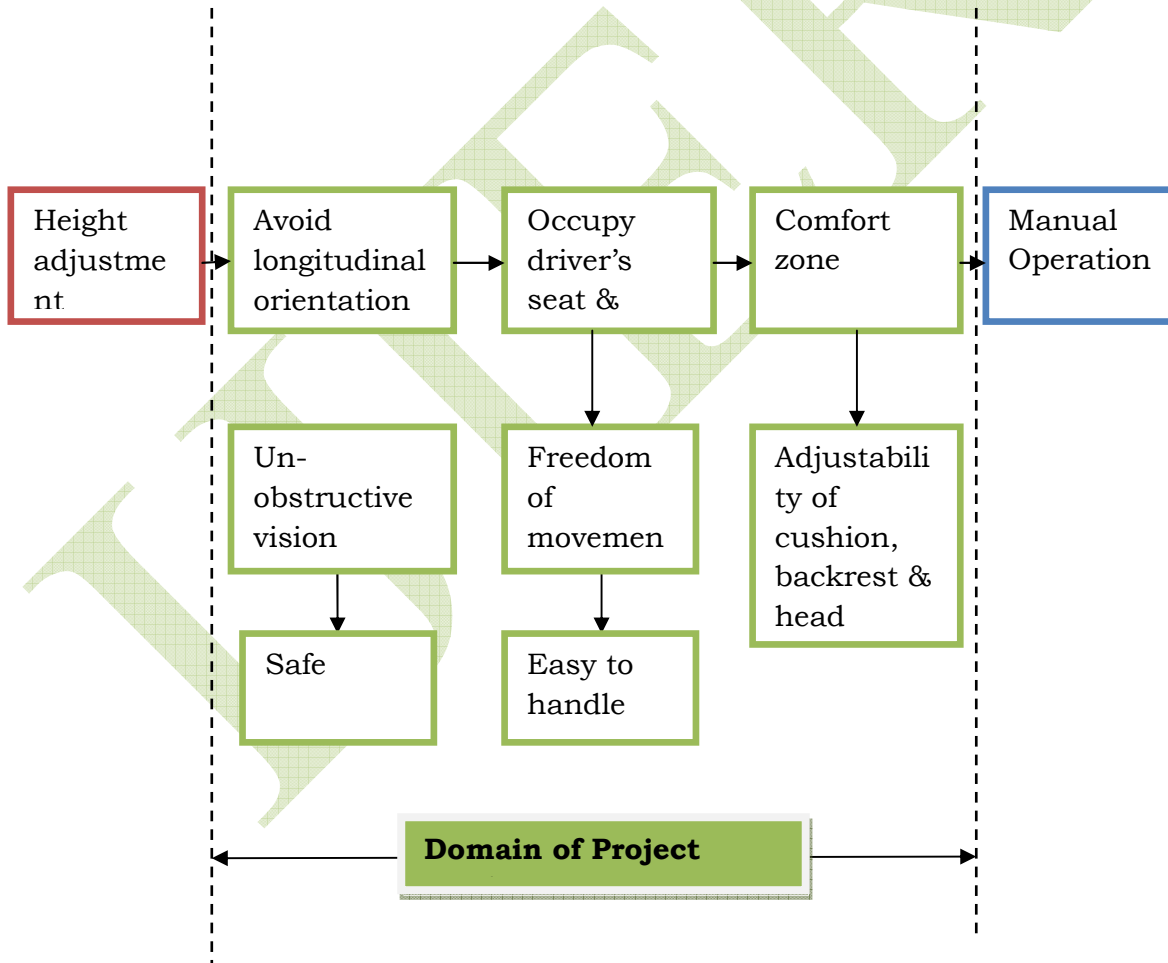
Height adjustment

Avoid longitudinal orientation

Occupy driver's seat &

Comfort zone

Manual Operation

Un-obstructive vision

Freedom of movemen

Adjustability of cushion, backrest & head

Safe

Easy to handle

Domain of Project